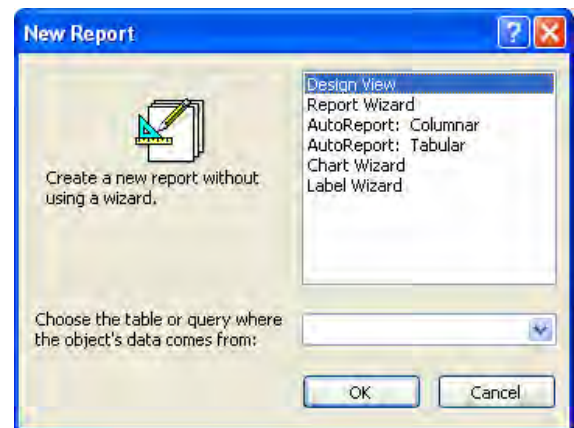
New Report

Create a new report without using a wizard.

Design View
Report Wizard
AutoReport: Columnar
AutoReport: Tabular
Chart Wizard
Label Wizard

Choose the table or query where the object's data comes from:

OK
Cancel